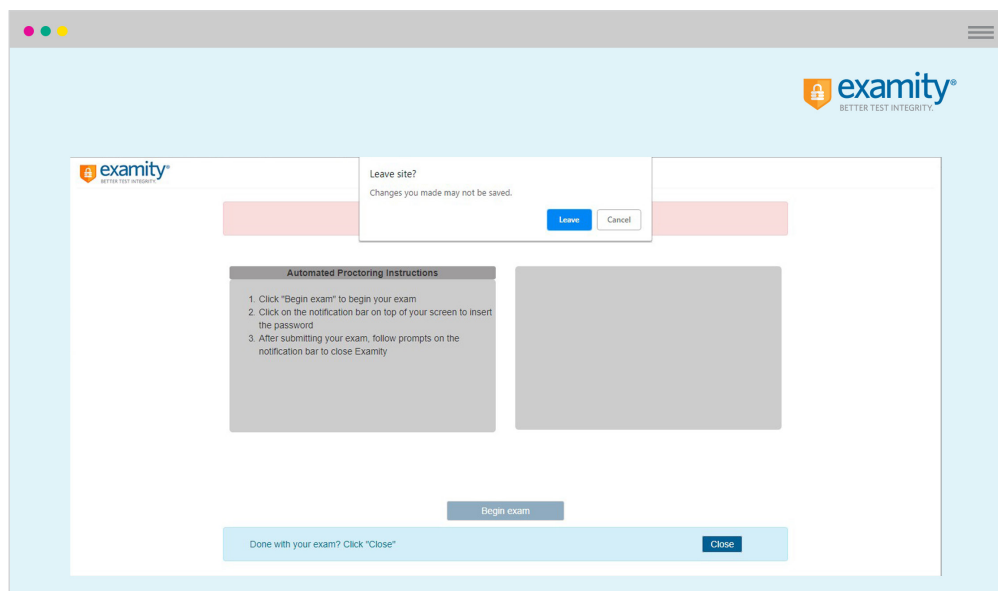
examity®
BETTER TEST INTEGRITY.

examity®
BETTER TEST INTEGRITY.

Leave site?
Changes you made may not be saved.
Leave
Cancel

Automated Proctoring Instructions
1. Click "Begin exam" to begin your exam
2. Click on the notification bar on top of your screen to insert the password
3. After submitting your exam, follow prompts on the notification bar to close Examity

Begin exam

Done with your exam? Click "Close"
Close